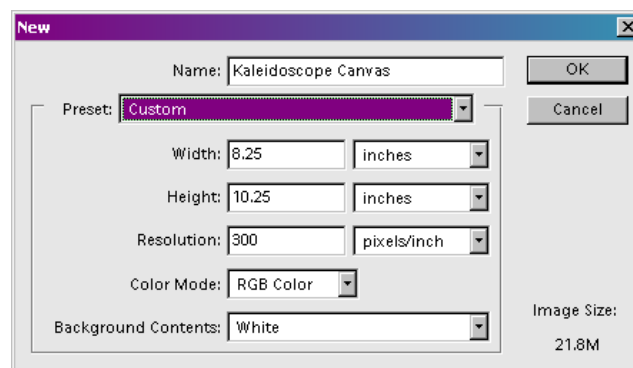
New

Name: Kaleidoscope Canvas

OK

Preset: Custom

Cancel

Width: 8.25 inches

Height: 10.25 inches

Resolution: 300 pixels/inch

Color Mode: RGB Color

Background Contents: White

Image Size:

21.8M